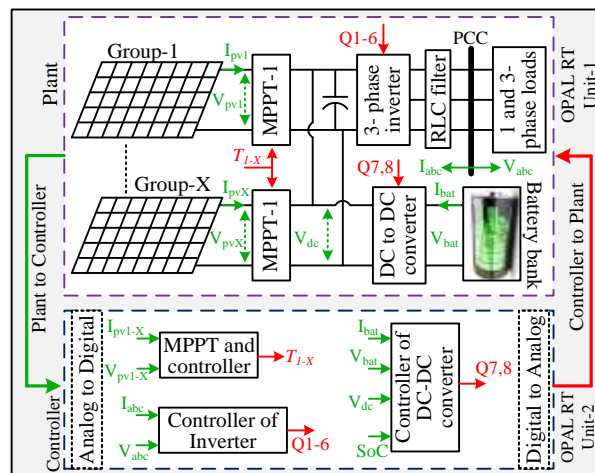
Plant

Group-1

$I_{pv1}$

$V_{pv1}$

MPPT-1

Q1-6

3- phase inverter

RLC filter

PCC

1 and 3- phase loads

OPAL RT Unit-1

$T_{1-X}$

Group-X

$I_{pvX}$

$V_{pvX}$

MPPT-1

$V_{dc}$

Q7,8

DC to DC converter

$I_{abc}$

$V_{abc}$

$I_{bat}$

$V_{bat}$

Battery bank

Plant to Controller

Controller to Plant

Controller

Analog to Digital

$I_{pv1-X}$

$V_{pv1-X}$

MPPT and controller

$T_{1-X}$

$I_{abc}$

$V_{abc}$

Controller of Inverter

Q1-6

$I_{bat}$

$V_{bat}$

$V_{dc}$

SoC

Controller of DC-DC converter

Q7,8

Digital to Analog

OPAL RT Unit-2